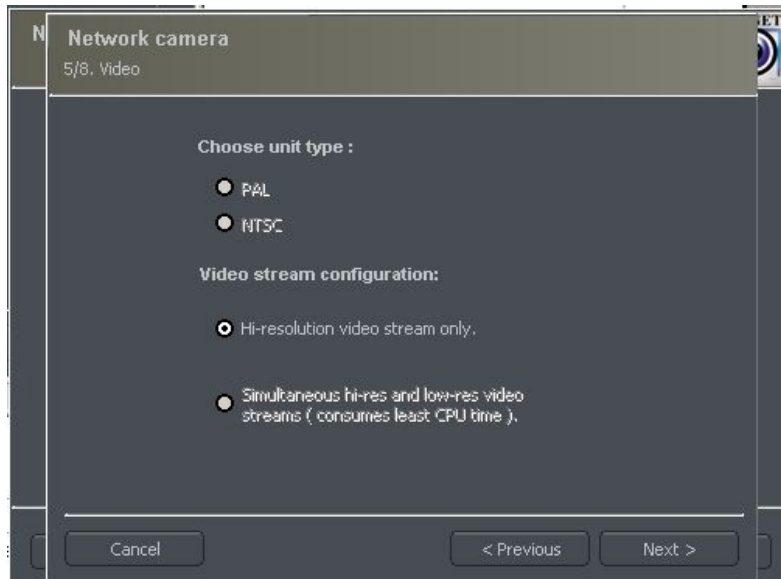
N

ET

Network camera
5/8. Video

Choose unit type :

PAL

NTSC

Video stream configuration:

Hi-resolution video stream only.

Simultaneous hi-res and low-res video streams ( consumes least CPU time ).

Cancel

< Previous

Next >